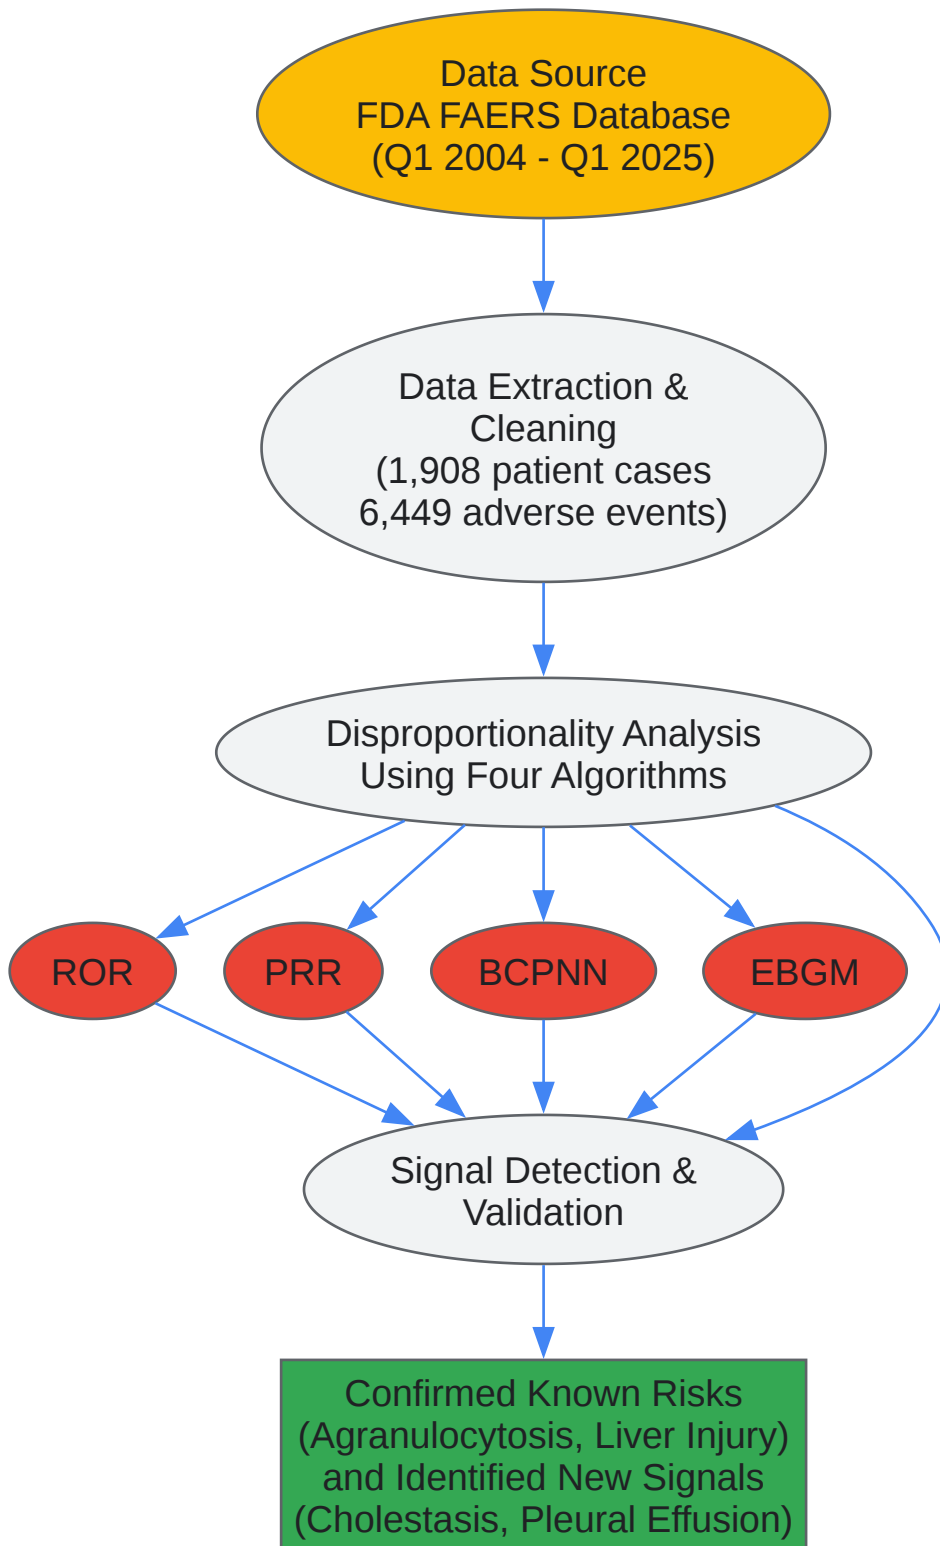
Data Source
FDA FAERS Database
(Q1 2004 - Q1 2025)

Data Extraction & Cleaning
(1,908 patient cases
6,449 adverse events)

Disproportionality Analysis
Using Four Algorithms

ROR

PRR

BCPNN

EBGM

Signal Detection & Validation

Confirmed Known Risks
(Agranulocytosis, Liver Injury)
and Identified New Signals
(Cholestasis, Pleural Effusion)